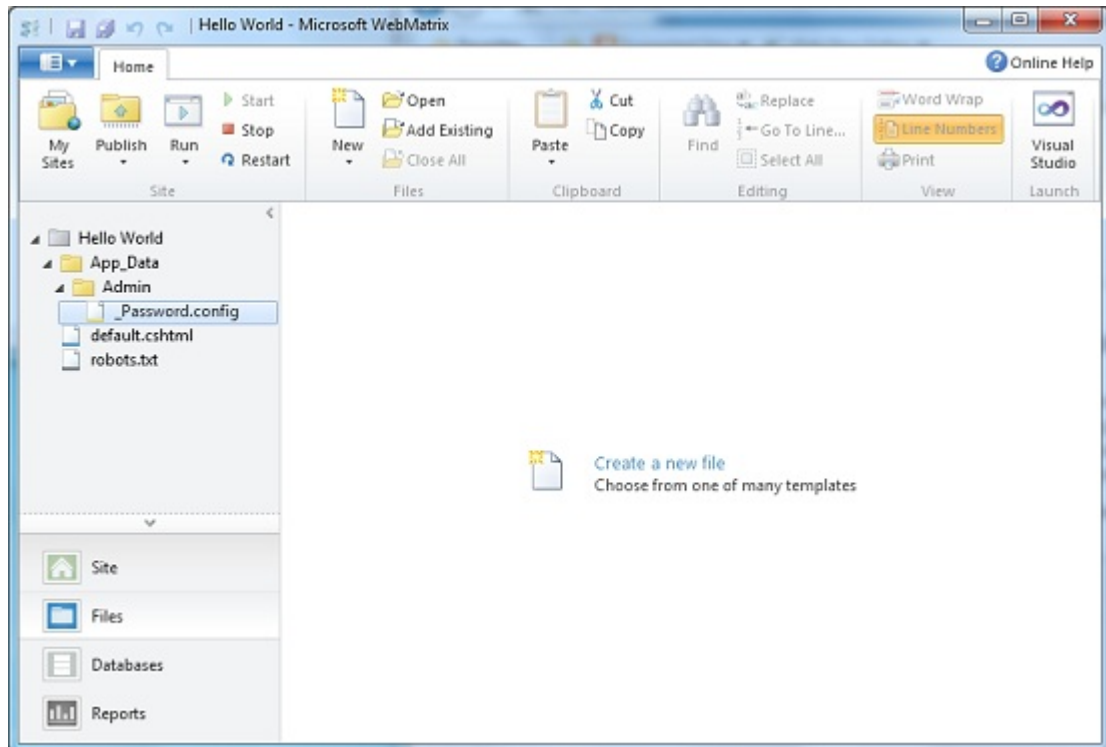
Hello World - Microsoft WebMatrix

Home

Online Help

My Sites
Publish
Run
Start
Stop
Restart
Site

New
Open
Add Existing
Close All
Files

Paste
Cut
Copy
Clipboard

Find
Replace
Go To Line...
Select All
Editing

Word Wrap
Line Numbers
Print
View

Visual Studio
Launch

Hello World
App_Data
Admin
_Password.config
default.cshtml
robots.txt

Create a new file
Choose from one of many templates

Site
Files
Databases
Reports